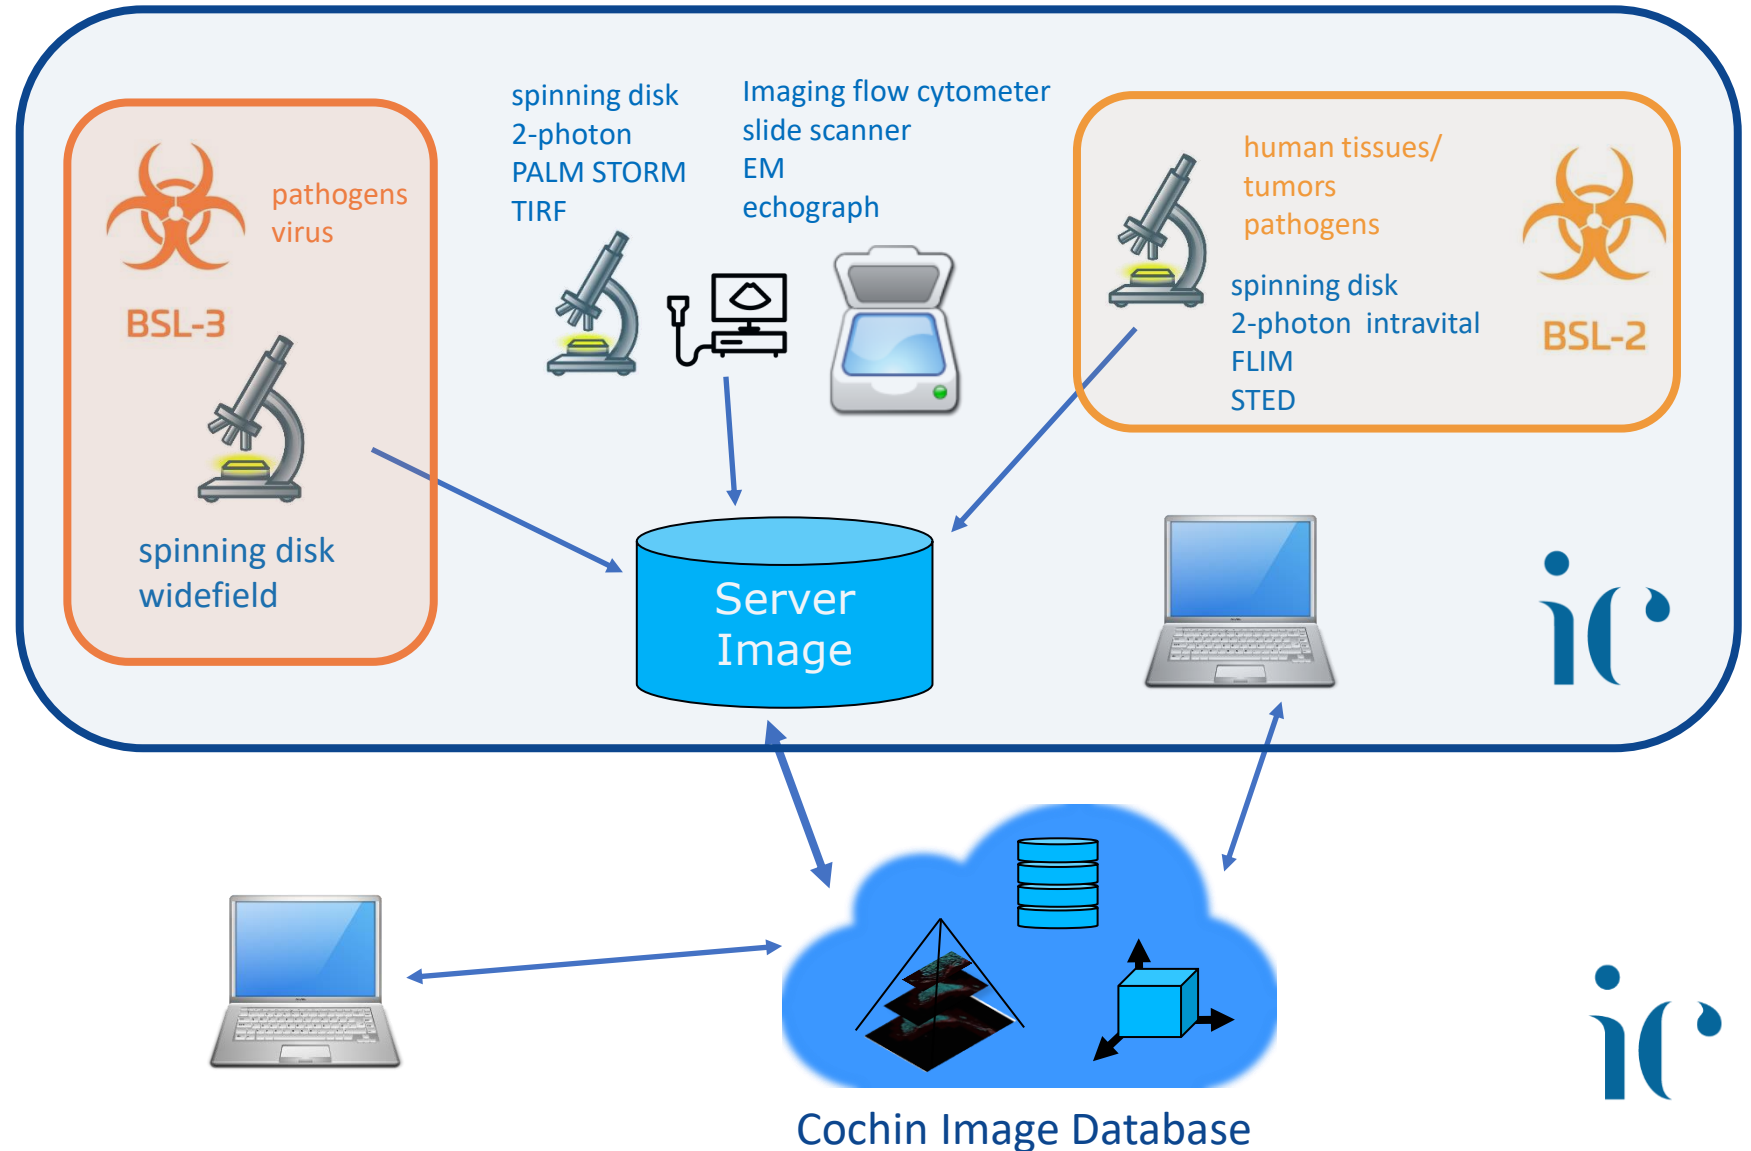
pathogens
virus

BSL-3

spinning disk
widefield

spinning disk
2-photon
PALM STORM
TIRF

Imaging flow cytometer
slide scanner
EM
echograph

human tissues/
tumors
pathogens

spinning disk
2-photon intravital
FLIM
STED

BSL-2

Server
Image

ic

ic

Cochin Image Database